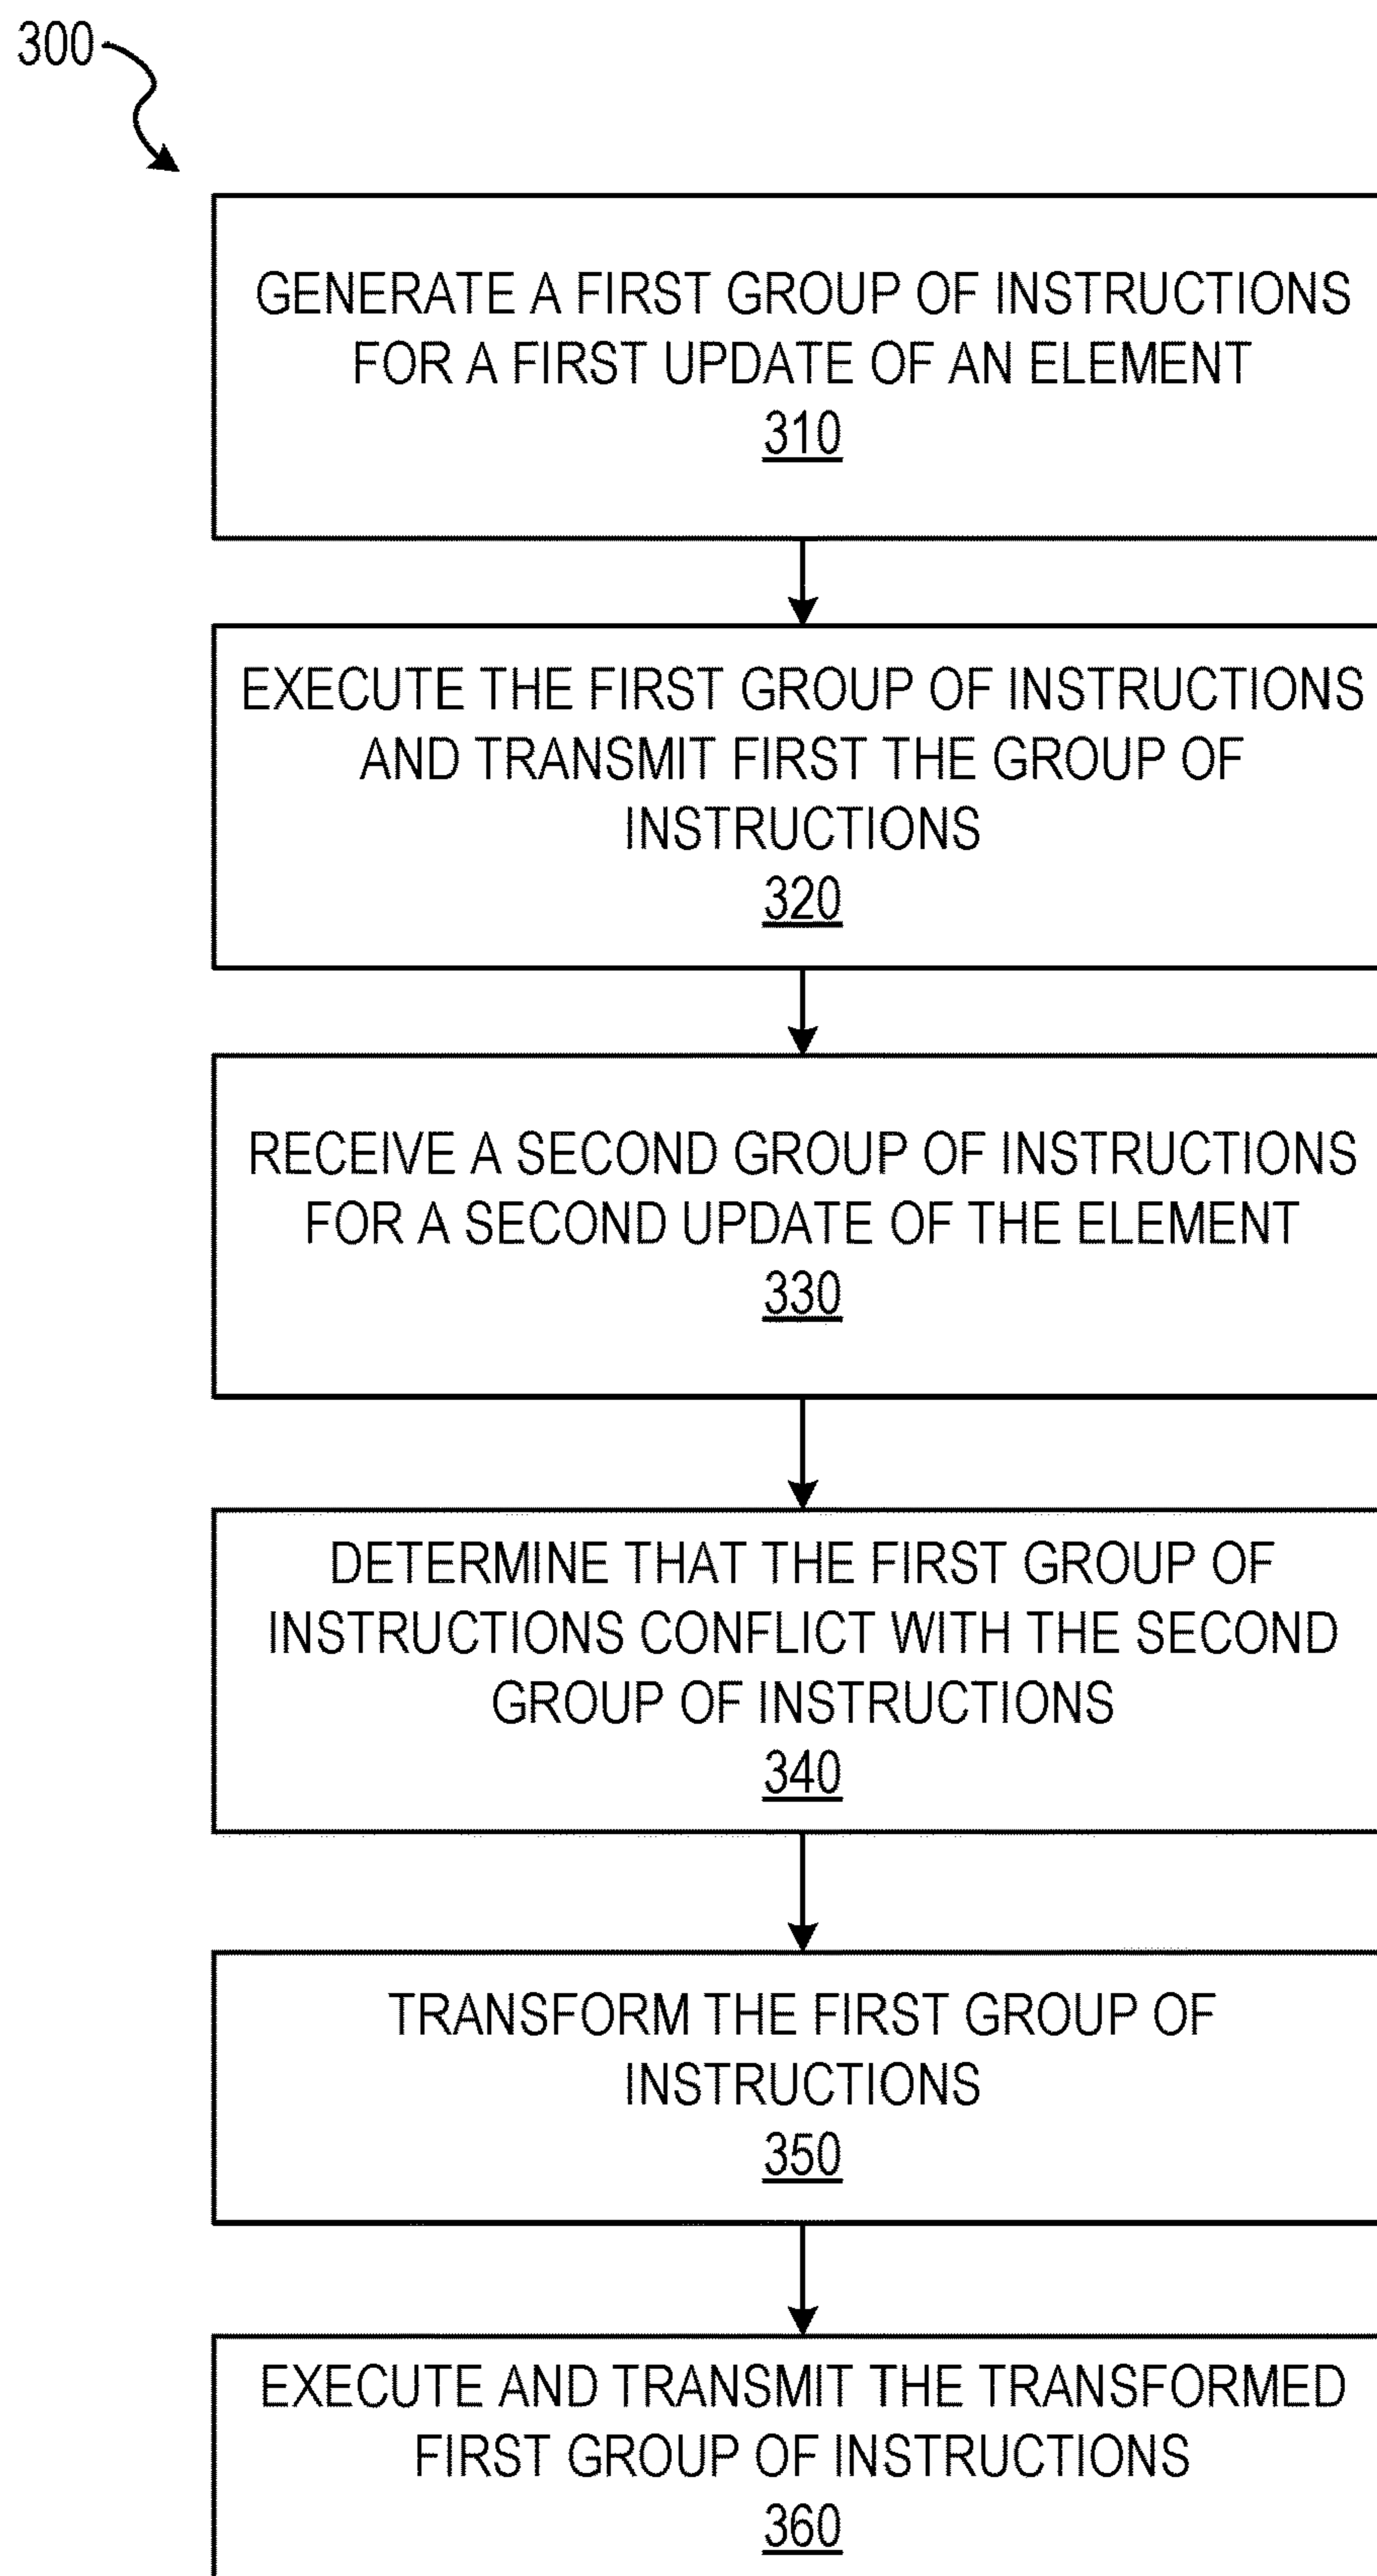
300

GENERATE A FIRST GROUP OF INSTRUCTIONS FOR A FIRST UPDATE OF AN ELEMENT
310

EXECUTE THE FIRST GROUP OF INSTRUCTIONS AND TRANSMIT FIRST THE GROUP OF INSTRUCTIONS
320

RECEIVE A SECOND GROUP OF INSTRUCTIONS FOR A SECOND UPDATE OF THE ELEMENT
330

DETERMINE THAT THE FIRST GROUP OF INSTRUCTIONS CONFLICT WITH THE SECOND GROUP OF INSTRUCTIONS
340

TRANSFORM THE FIRST GROUP OF INSTRUCTIONS
350

EXECUTE AND TRANSMIT THE TRANSFORMED FIRST GROUP OF INSTRUCTIONS
360